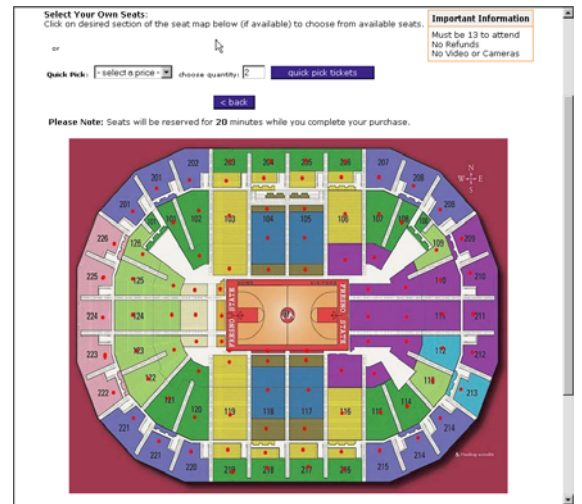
Select Your Own Seats:
Click on desired section of the seat map below (if available) to choose from available seats.

or

Quick Pick: - select a price - choose quantity: 2 quick pick tickets

< back

Please Note: Seats will be reserved for 20 minutes while you complete your purchase.

Important Information
Must be 13 to attend
No Refunds
No Video or Cameras

N
W E
S

202 203 204 205 206 207
201 208
201 102 103 104 105 106 107 108 208
226 125 101 109 209
225 125 110 210
224 124 FRESNO STATE FRESNO STATE 111 211
223 123 112 212
222 122 113 213
121 120 119 118 117 116 115 114
221 214
220 219 218 217 216 215 214